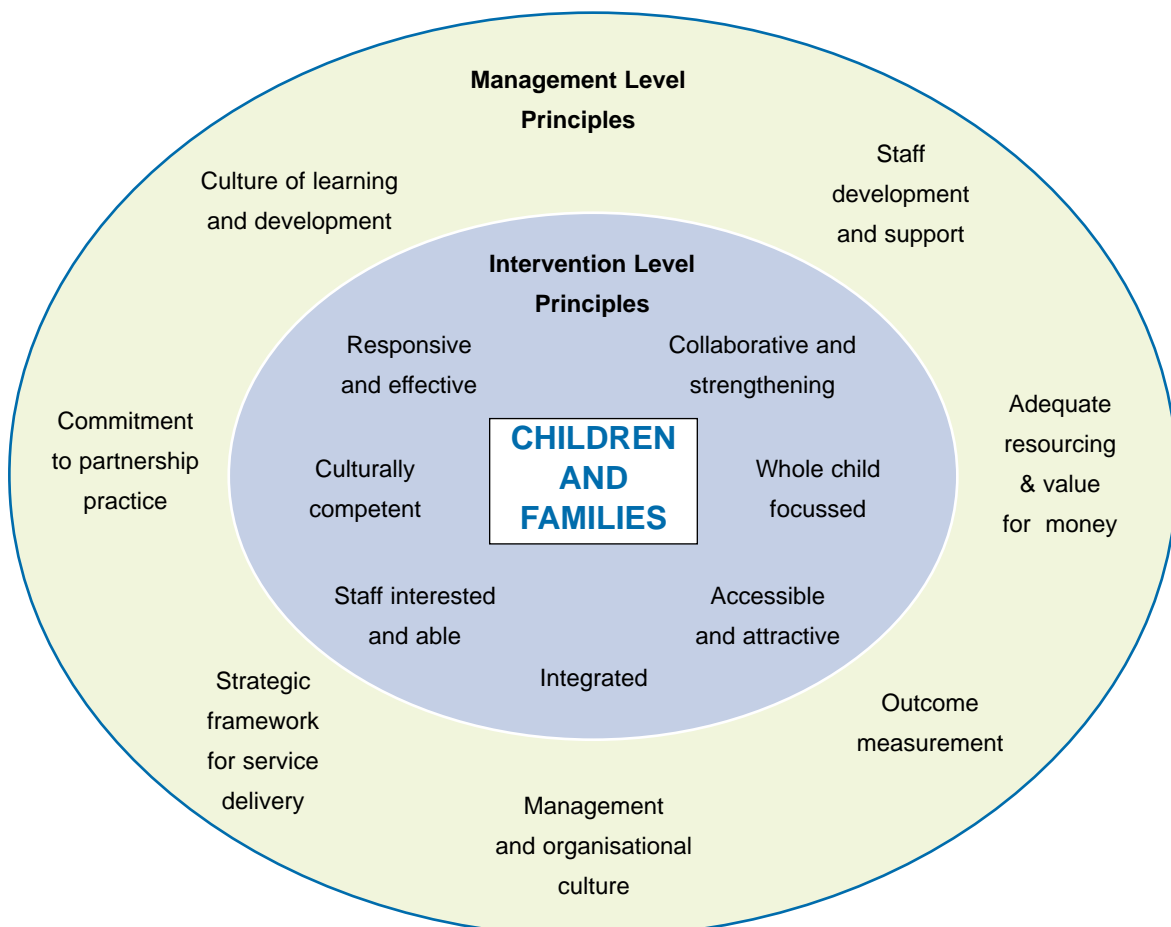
Management Level Principles

Culture of learning and development

Staff development and support

Intervention Level Principles

Responsive and effective

Collaborative and strengthening

Commitment to partnership practice

Adequate resourcing & value for money

CHILDREN AND FAMILIES

Culturally competent

Whole child focussed

Staff interested and able

Accessible and attractive

Integrated

Strategic framework for service delivery

Outcome measurement

Management and organisational culture